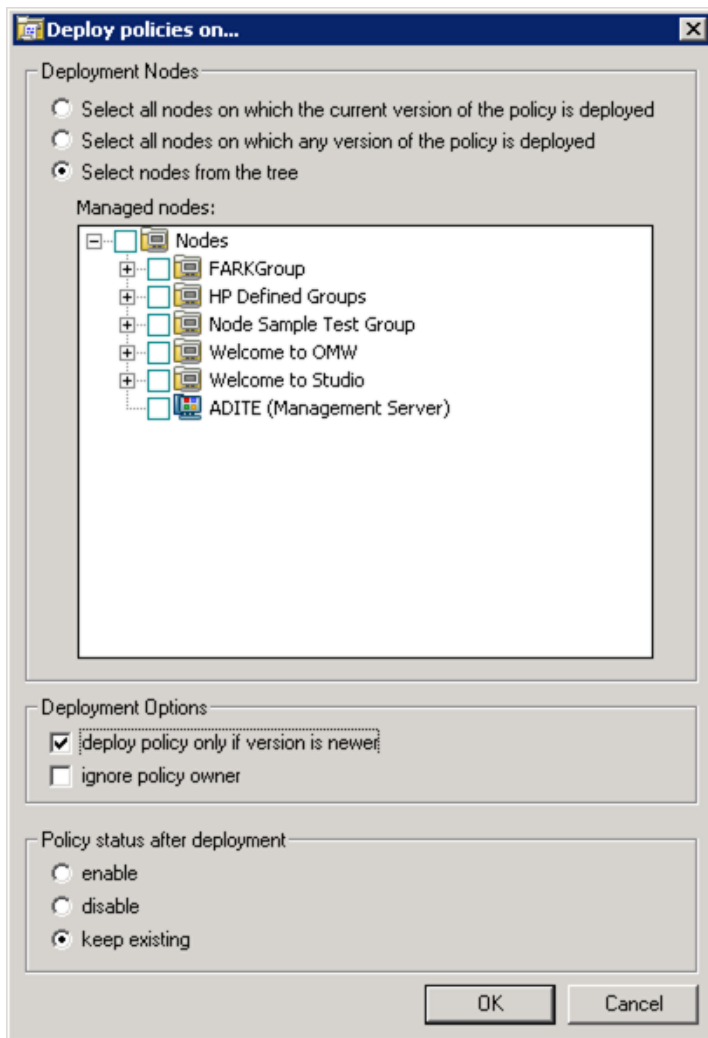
Deploy policies on...

Deployment Nodes

Select all nodes on which the current version of the policy is deployed

Select all nodes on which any version of the policy is deployed

Select nodes from the tree

Managed nodes:

Nodes
FARKGroup
HP Defined Groups
Node Sample Test Group
Welcome to OMW
Welcome to Studio
ADITE (Management Server)

Deployment Options

deploy policy only if version is newer

ignore policy owner

Policy status after deployment

enable

disable

keep existing

OK

Cancel